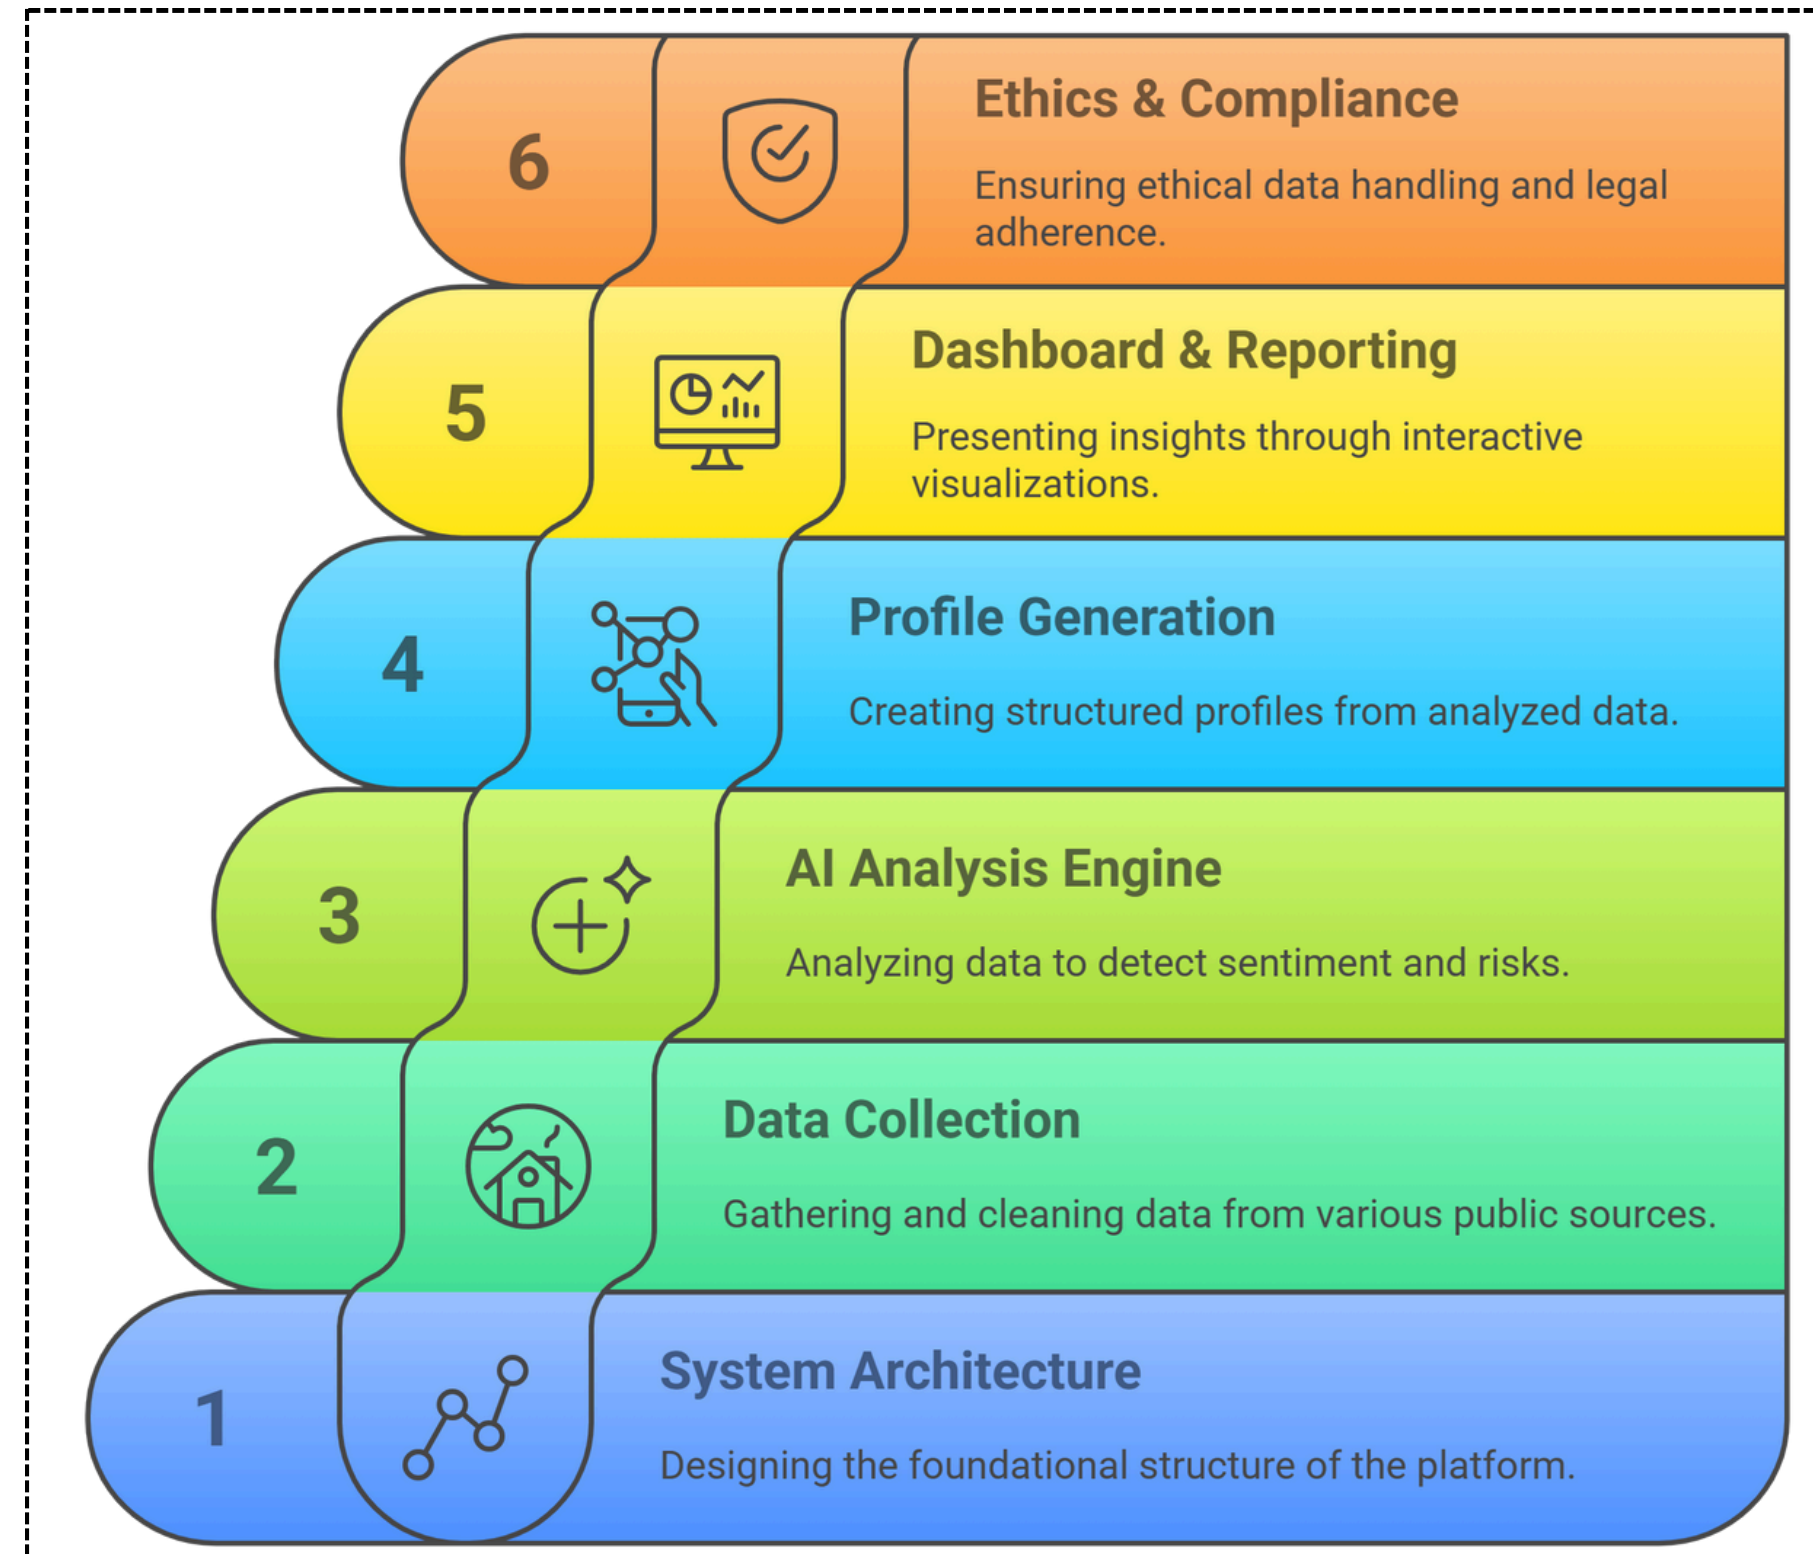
6

Ethics & Compliance

Ensuring ethical data handling and legal adherence.

5

Dashboard & Reporting

Presenting insights through interactive visualizations.

4

Profile Generation

Creating structured profiles from analyzed data.

3

AI Analysis Engine

Analyzing data to detect sentiment and risks.

2

Data Collection

Gathering and cleaning data from various public sources.

1

System Architecture

Designing the foundational structure of the platform.